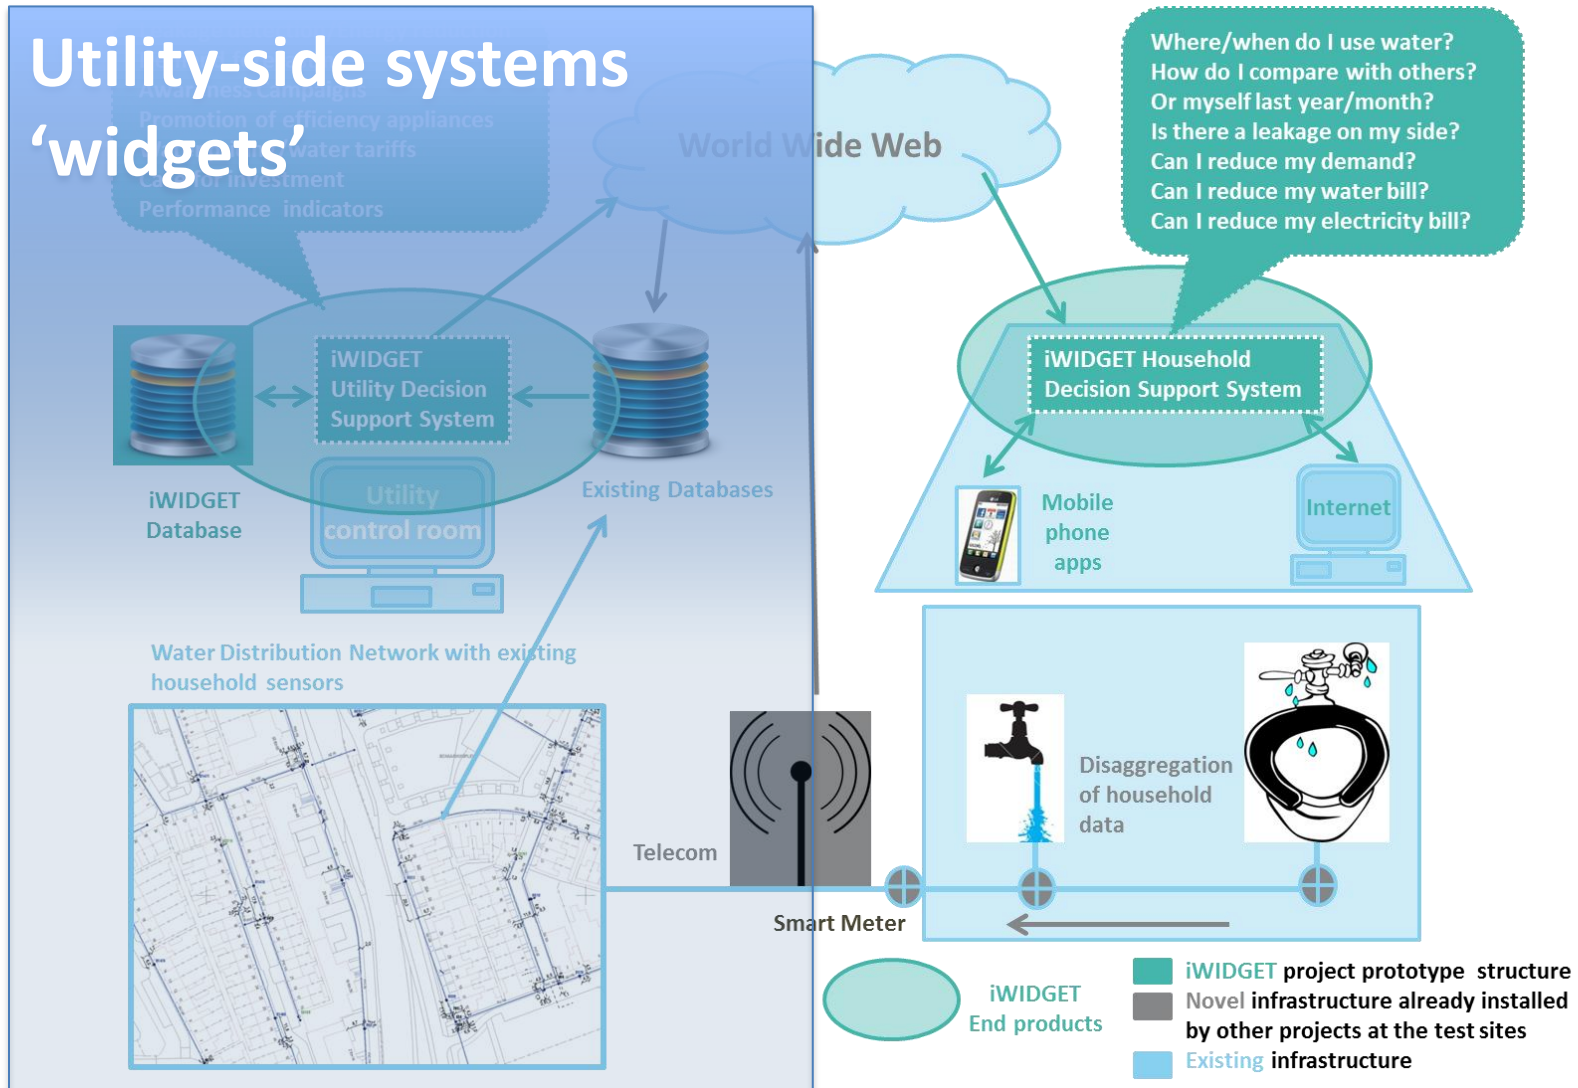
Utility-side systems 'widgets'

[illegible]
Promotion of efficiency appliances
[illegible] water tariffs
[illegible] for investment
Performance indicators

World Wide Web

Where/when do I use water?
How do I compare with others?
Or myself last year/month?
Is there a leakage on my side?
Can I reduce my demand?
Can I reduce my water bill?
Can I reduce my electricity bill?

iWIDGET Utility Decision Support System

iWIDGET Database

Utility control room

Existing Databases

iWIDGET Household Decision Support System

Mobile phone apps

Internet

Water Distribution Network with existing household sensors

Telecom

Smart Meter

Disaggregation of household data

iWIDGET End products

iWIDGET project prototype structure
Novel infrastructure already installed by other projects at the test sites
Existing infrastructure